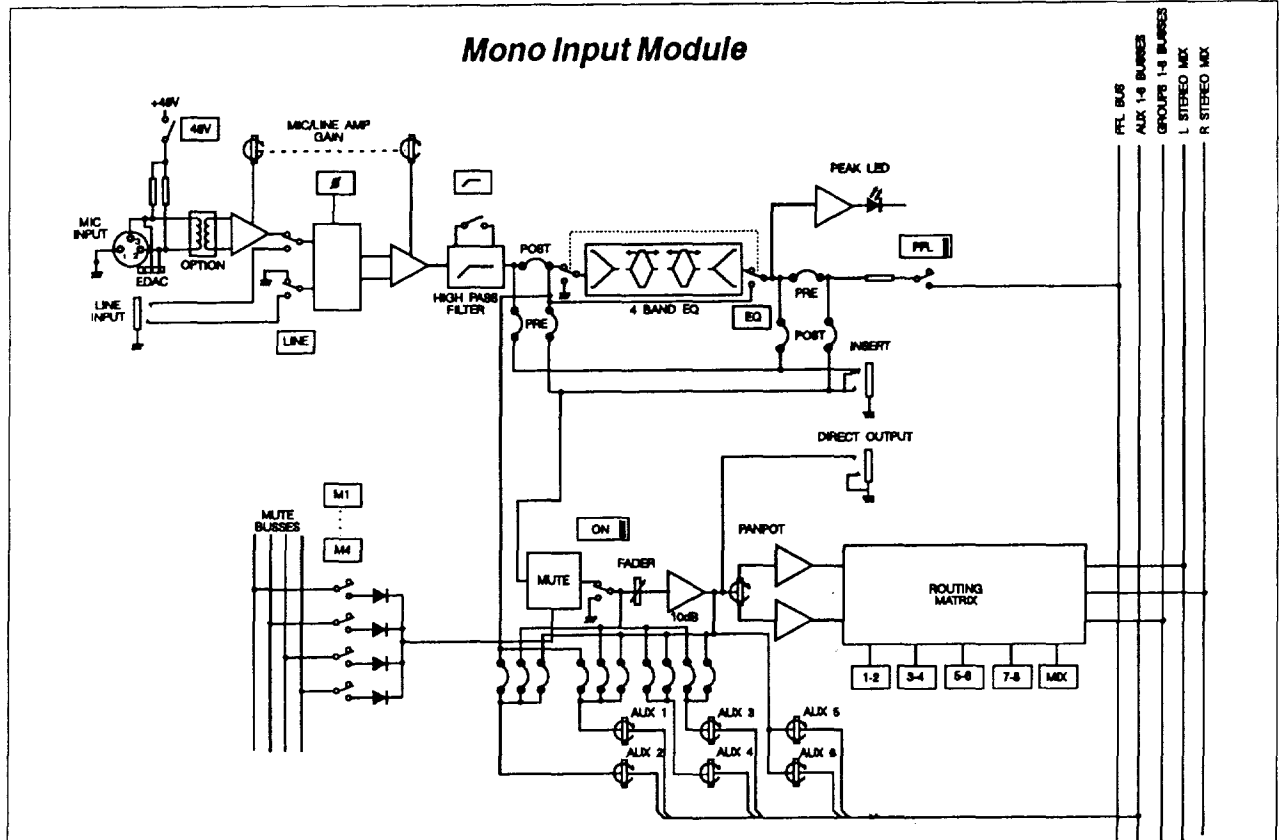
Mono Input Module

PFL BUS
AUX 1-6 BUSSES
GROUPS 1-8 BUSSES
L STEREO MIX
R STEREO MIX

+48V
48V
MIC/LINE AMP GAIN
MIC INPUT
EDAC
OPTION
LINE INPUT
LINE
HIGH PASS FILTER
POST
PRE
4 BAND EQ
EQ
PEAK LED
PFL
PRE
POST
INSERT
DIRECT OUTPUT

M1
M4
MUTE BUSSES
ON
MUTE
FADER
10dB
PANPOT
ROUTING MATRIX
1-2
3-4
5-6
7-8
MIX
AUX 1
AUX 2
AUX 3
AUX 4
AUX 5
AUX 6